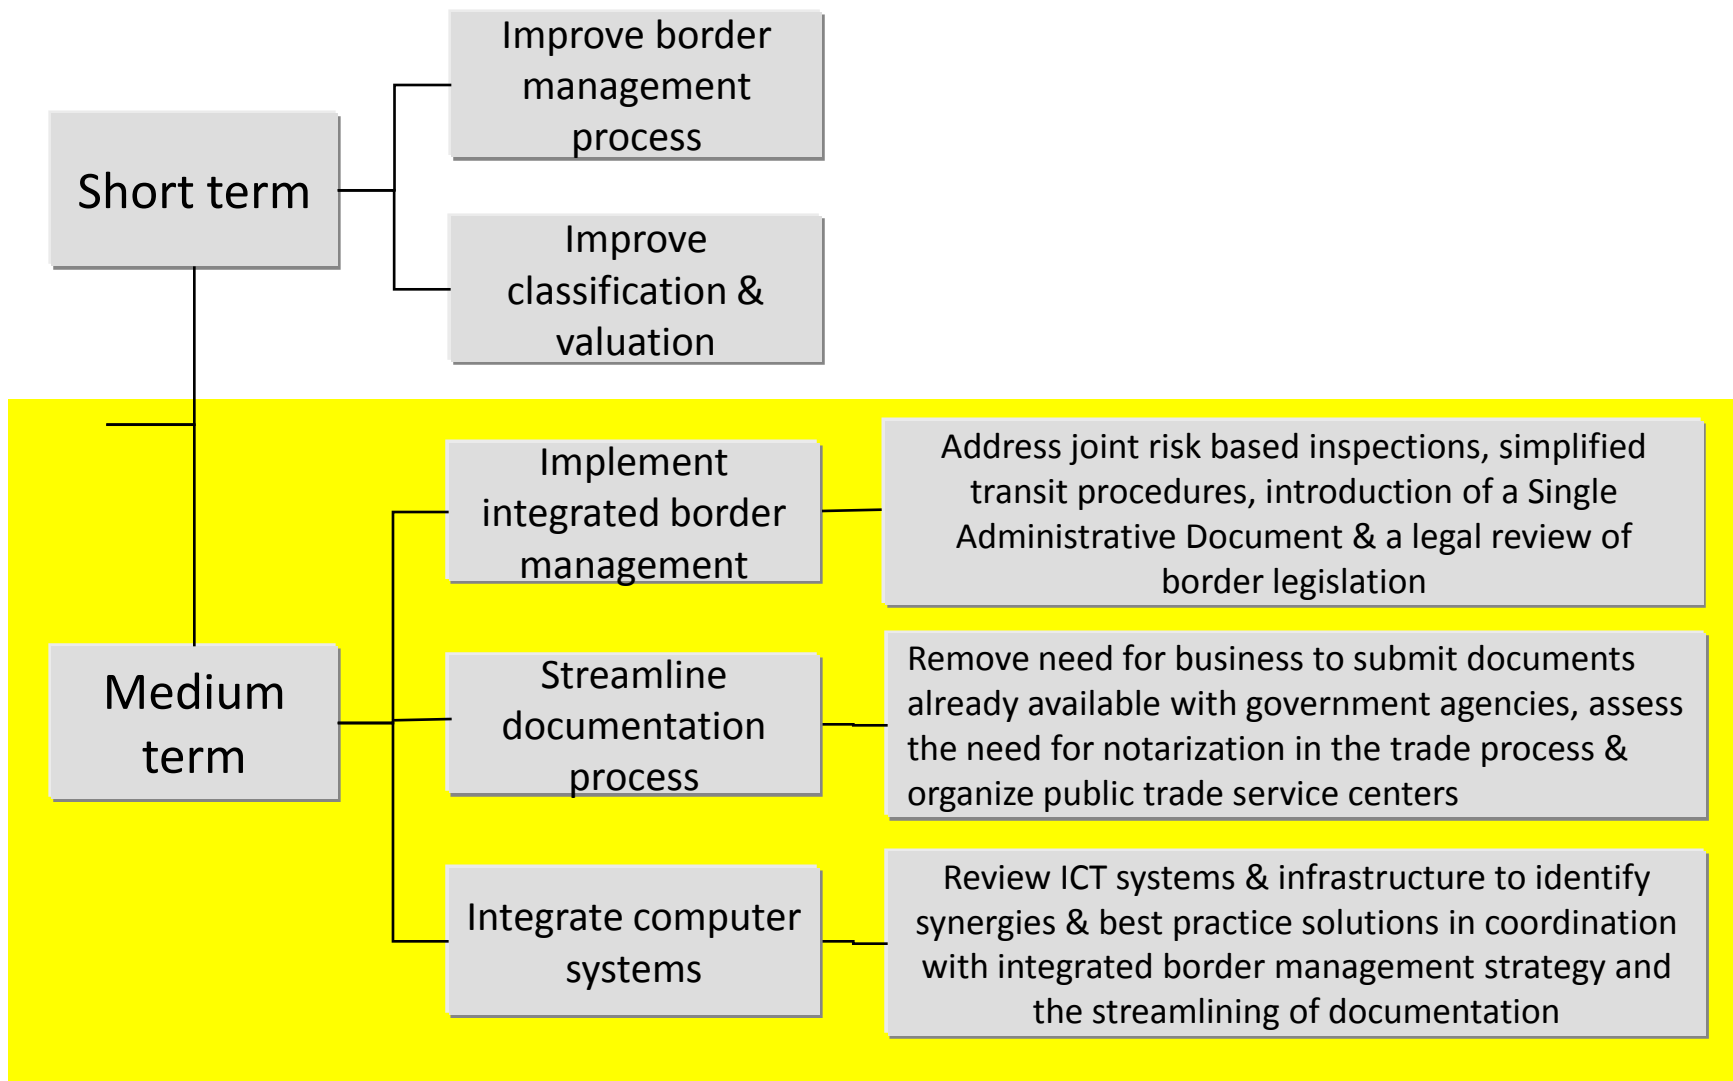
Short term

Improve border management process

Improve classification & valuation

Medium term

Implement integrated border management

Address joint risk based inspections, simplified transit procedures, introduction of a Single Administrative Document & a legal review of border legislation

Streamline documentation process

Remove need for business to submit documents already available with government agencies, assess the need for notarization in the trade process & organize public trade service centers

Integrate computer systems

Review ICT systems & infrastructure to identify synergies & best practice solutions in coordination with integrated border management strategy and the streamlining of documentation